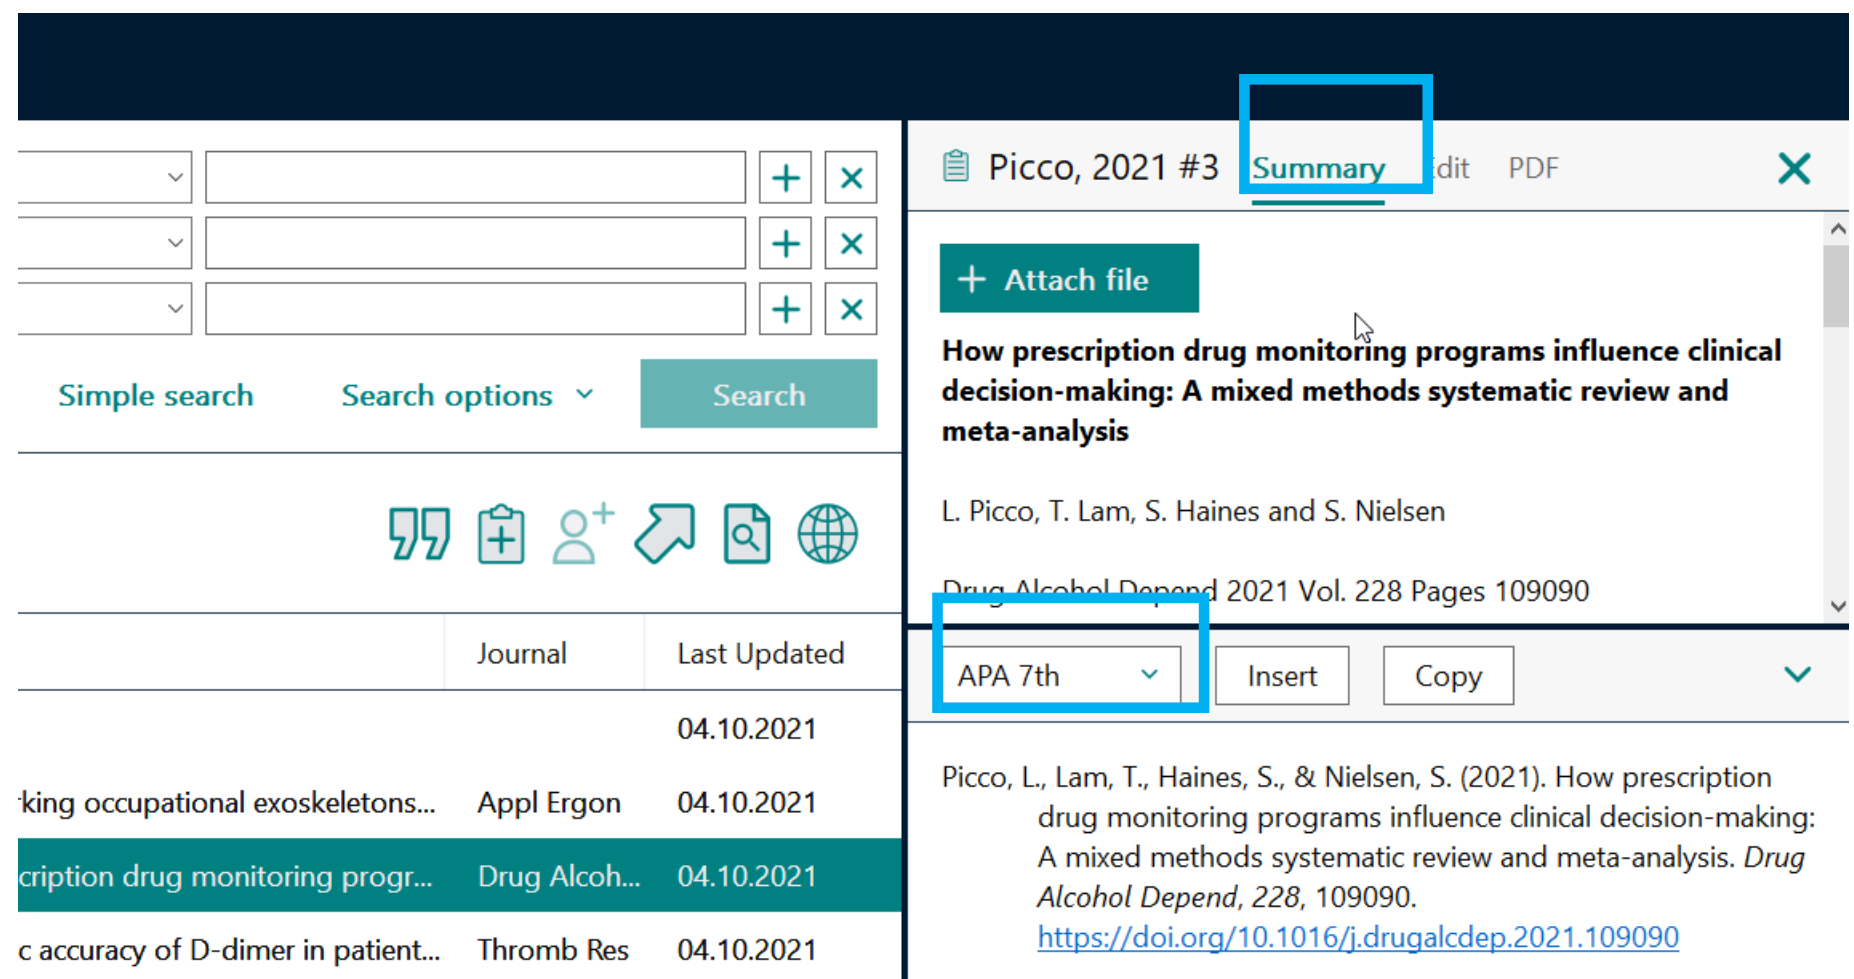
Simple search
Search options
Search

| | Journal | Last Updated |
|---|---|---|
| | | 04.10.2021 |
| king occupational exoskeletons... | Appl Ergon | 04.10.2021 |
| cription drug monitoring progr... | Drug Alcoh... | 04.10.2021 |
| c accuracy of D-dimer in patient... | Thromb Res | 04.10.2021 |

Picco, 2021 #3 Summary Edit PDF

Attach file

How prescription drug monitoring programs influence clinical decision-making: A mixed methods systematic review and meta-analysis

L. Picco, T. Lam, S. Haines and S. Nielsen

Drug Alcohol Depend 2021 Vol. 228 Pages 109090

APA 7th Insert Copy

Picco, L., Lam, T., Haines, S., & Nielsen, S. (2021). How prescription drug monitoring programs influence clinical decision-making: A mixed methods systematic review and meta-analysis. *Drug Alcohol Depend*, *228*, 109090. https://doi.org/10.1016/j.drugalcdep.2021.109090